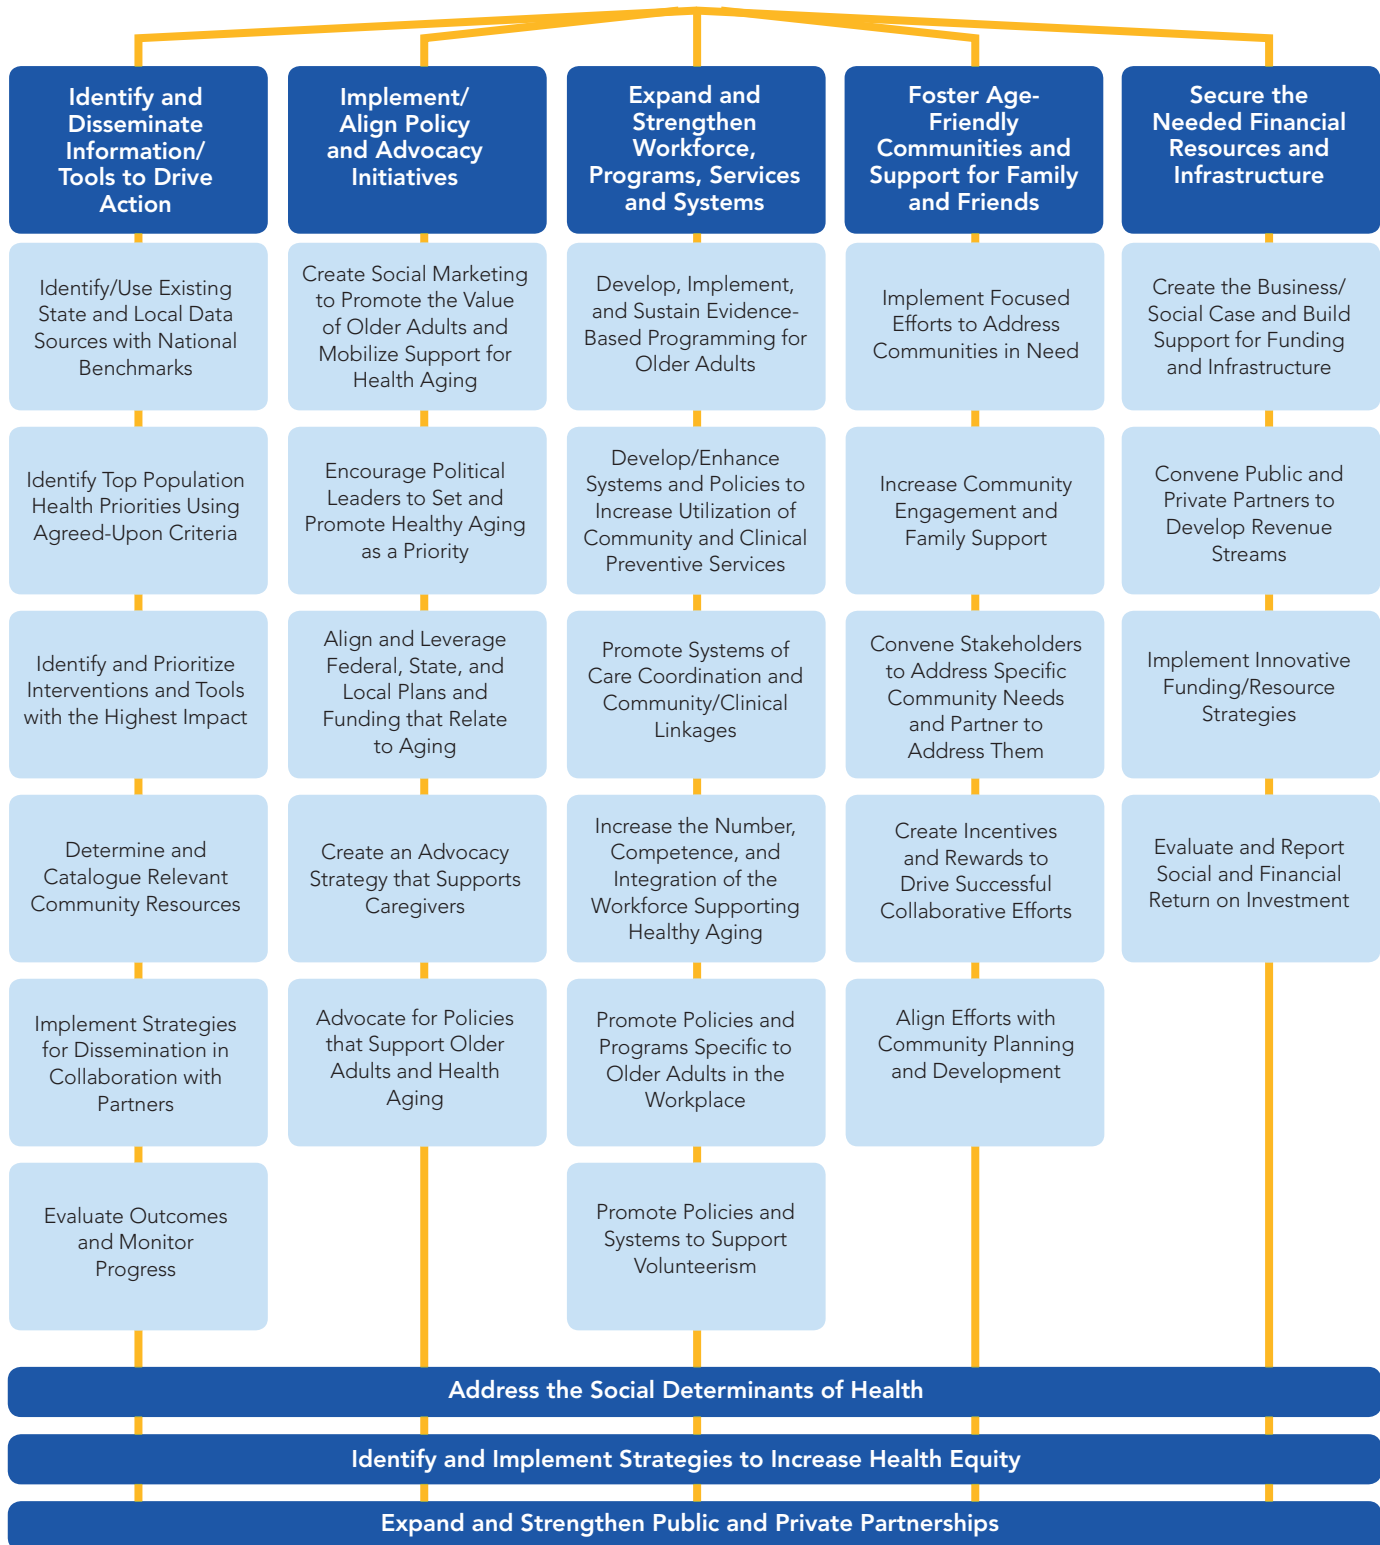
Identify and Disseminate Information/ Tools to Drive Action

Identify/Use Existing State and Local Data Sources with National Benchmarks

Identify Top Population Health Priorities Using Agreed-Upon Criteria

Identify and Prioritize Interventions and Tools with the Highest Impact

Determine and Catalogue Relevant Community Resources

Implement Strategies for Dissemination in Collaboration with Partners

Evaluate Outcomes and Monitor Progress

Implement/ Align Policy and Advocacy Initiatives

Create Social Marketing to Promote the Value of Older Adults and Mobilize Support for Health Aging

Encourage Political Leaders to Set and Promote Healthy Aging as a Priority

Align and Leverage Federal, State, and Local Plans and Funding that Relate to Aging

Create an Advocacy Strategy that Supports Caregivers

Advocate for Policies that Support Older Adults and Health Aging

Expand and Strengthen Workforce, Programs, Services and Systems

Develop, Implement, and Sustain Evidence-Based Programming for Older Adults

Develop/Enhance Systems and Policies to Increase Utilization of Community and Clinical Preventive Services

Promote Systems of Care Coordination and Community/Clinical Linkages

Increase the Number, Competence, and Integration of the Workforce Supporting Healthy Aging

Promote Policies and Programs Specific to Older Adults in the Workplace

Promote Policies and Systems to Support Volunteerism

Foster Age-Friendly Communities and Support for Family and Friends

Implement Focused Efforts to Address Communities in Need

Increase Community Engagement and Family Support

Convene Stakeholders to Address Specific Community Needs and Partner to Address Them

Create Incentives and Rewards to Drive Successful Collaborative Efforts

Align Efforts with Community Planning and Development

Secure the Needed Financial Resources and Infrastructure

Create the Business/ Social Case and Build Support for Funding and Infrastructure

Convene Public and Private Partners to Develop Revenue Streams

Implement Innovative Funding/Resource Strategies

Evaluate and Report Social and Financial Return on Investment

Address the Social Determinants of Health

Identify and Implement Strategies to Increase Health Equity

Expand and Strengthen Public and Private Partnerships